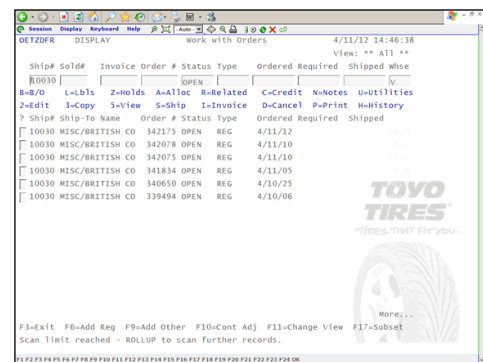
Session Display Keyboard Help Auto

OETZDFR DISPLAY Work with Orders 4/11/12 14:46:38

View: ** All **

Ship# Sold# Invoice Order # Status Type Ordered Required Shipped Whse

10030 OPEN V

B=B/O L=Lbls Z=Holds A=Alloc R=Related C=Credit N=Notes U=Utilities

2=Edit 3=Copy 5=View S=Ship I=Invoice D=Cancel P=Print H=History

? Ship# Ship-To Name Order # Status Type Ordered Required Shipped

| | Ship# | Ship-To Name | Order # | Status | Type | Ordered |
|---|---|---|---|---|---|---|
| | 10030 | MISC/BRITISH CO | 342175 | OPEN | REG | 4/11/12 |
| | 10030 | MISC/BRITISH CO | 342078 | OPEN | REG | 4/11/10 |
| | 10030 | MISC/BRITISH CO | 342075 | OPEN | REG | 4/11/10 |
| | 10030 | MISC/BRITISH CO | 341834 | OPEN | REG | 4/11/05 |
| | 10030 | MISC/BRITISH CO | 340650 | OPEN | REG | 4/10/25 |
| | 10030 | MISC/BRITISH CO | 339494 | OPEN | REG | 4/10/06 |

TOYO TIRES

"TIRES THAT FIT YOU"

More...

F3=Exit F6=Add Reg F9=Add Other F10=Cont Adj F11=Change View F17=Subset

Scan limit reached - ROLLUP to scan further records.

F1 F2 F3 F4 F5 F6 F7 F8 F9 F10 F11 F12 F13 F14 F15 F16 F17 F18 F19 F20 F21 F22 F23 F24 OK